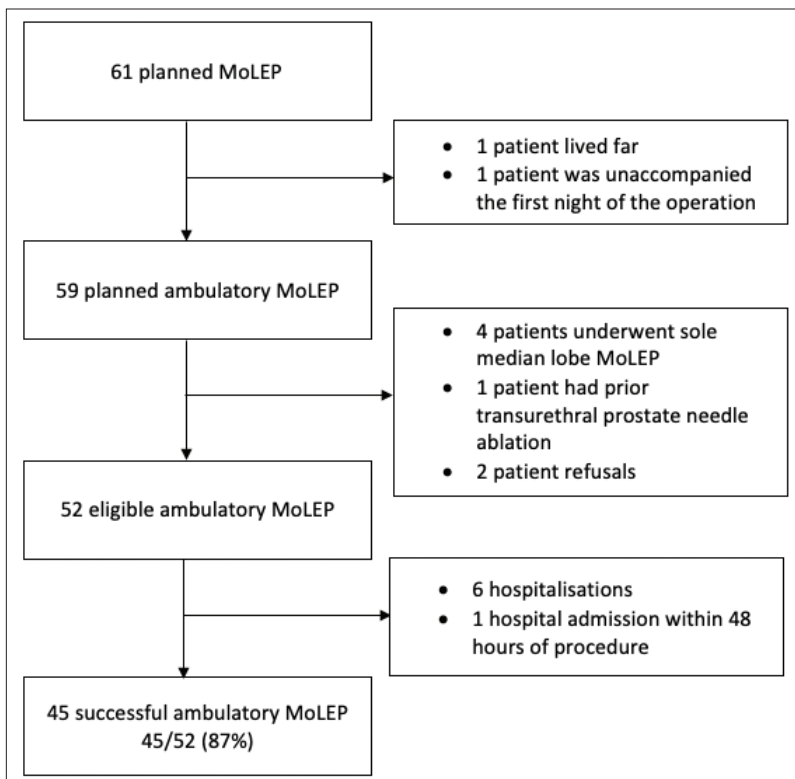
61 planned MoLEP

- 1 patient lived far
- 1 patient was unaccompanied the first night of the operation

59 planned ambulatory MoLEP

- 4 patients underwent sole median lobe MoLEP
- 1 patient had prior transurethral prostate needle ablation
- 2 patient refusals

52 eligible ambulatory MoLEP

- 6 hospitalisations
- 1 hospital admission within 48 hours of procedure

45 successful ambulatory MoLEP
45/52 (87%)